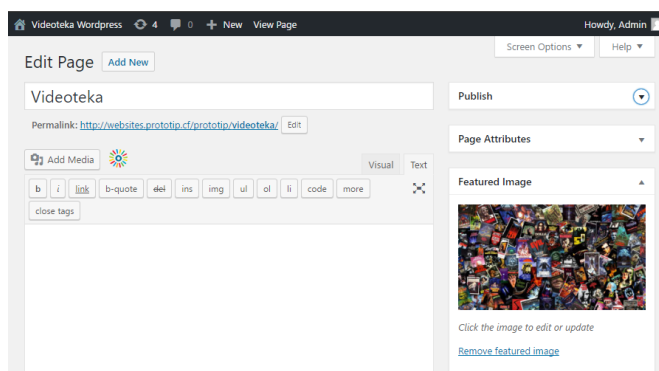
Videoteka Wordpress 4 0 + New View Page Howdy, Admin

Screen Options ▼ Help ▼

Edit Page Add New

Videoteka

Permalink: http://websites.prototip.cf/prototip/videoteka/ Edit

Add Media

Visual Text

b i link b-quote del ins img ul ol li code more

close tags

Publish

Page Attributes

Featured Image

Click the image to edit or update

Remove featured image